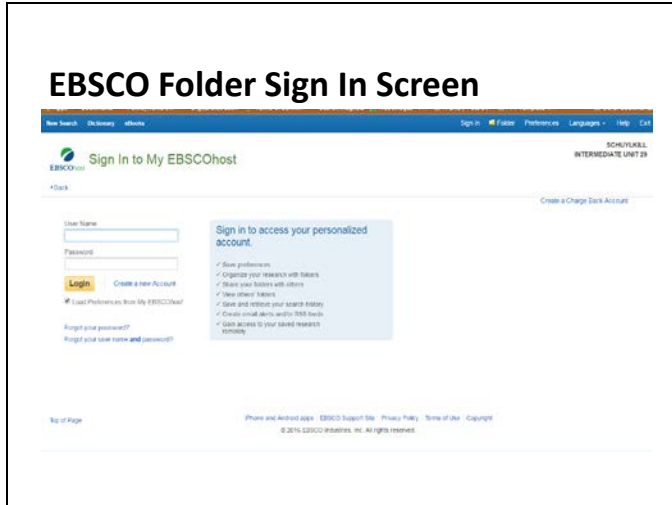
EBSCO Folder Sign In Screen

New Search Dictionary eBooks

Sign in Folder Preferences Languages Help Exit

EBSCOhost

Sign In to My EBSCOhost

SCHUYLKILL INTERMEDIATE UNIT 29

Back

Create a Charge Back Account

User Name

Password

Login

Create a new Account

Load Preferences from My EBSCOhost

Forgot your password?

Forgot your user name and password?

Sign in to access your personalized account.

✓ Save preferences
✓ Organize your research with folders
✓ Share your folders with others
✓ View others' folders
✓ Save and retrieve your search history
✓ Create email alerts and/or RSS feeds
✓ Gain access to your saved research remotely

Top of Page

iPhone and Android apps EBSCO Support Site Privacy Policy Terms of Use Copyright

© 2016 EBSCO Industries, Inc. All rights reserved.